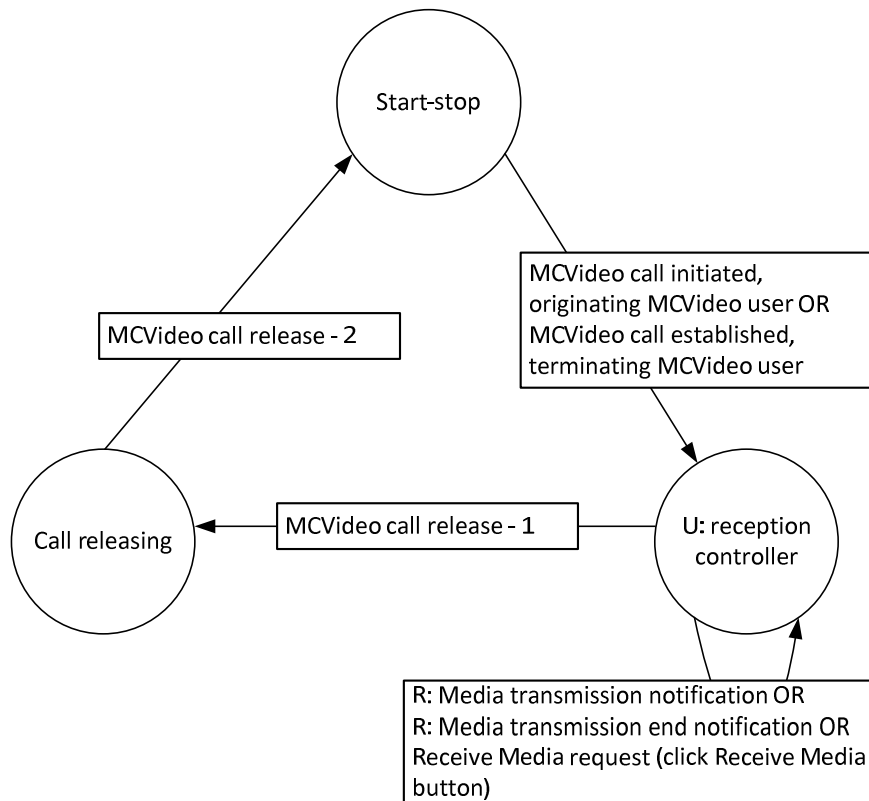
Start-stop

MCVideo call initiated, originating MCVideo user OR MCVideo call established, terminating MCVideo user

MCVideo call release - 2

Call releasing

MCVideo call release - 1

U: reception controller

R: Media transmission notification OR
R: Media transmission end notification OR
Receive Media request (click Receive Media button)